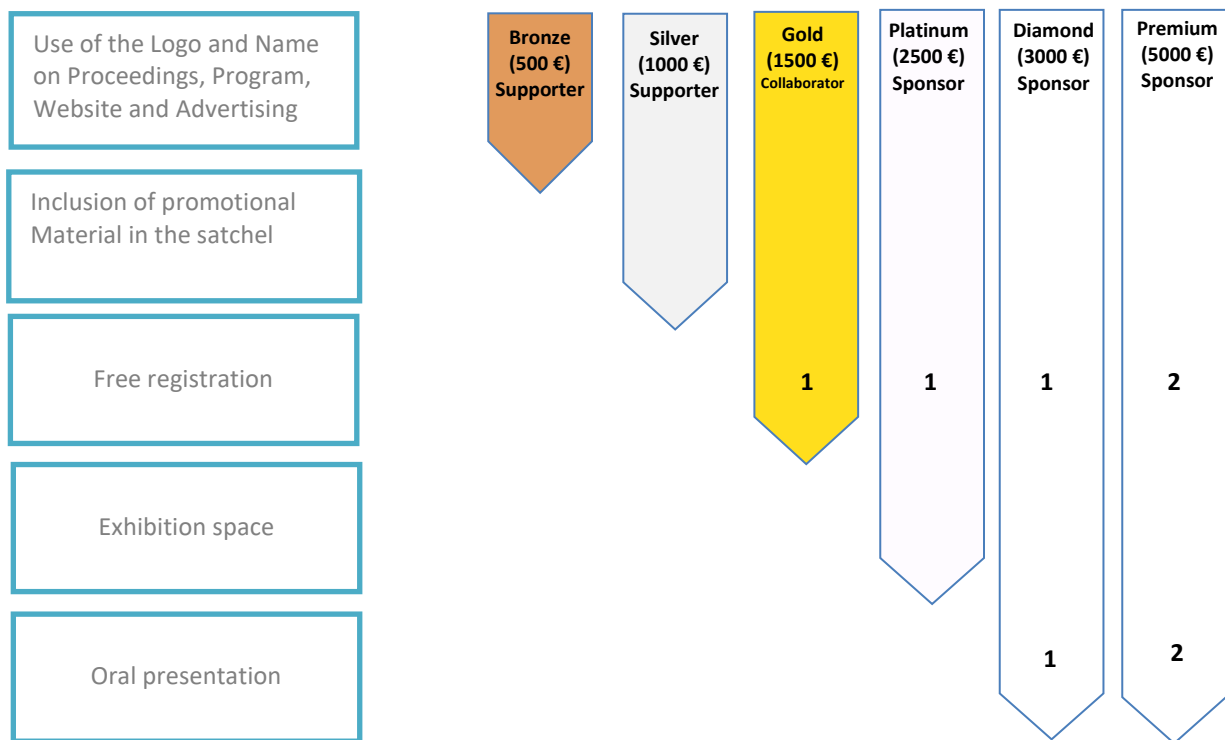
Use of the Logo and Name on Proceedings, Program, Website and Advertising

Inclusion of promotional Material in the satchel

Free registration

Exhibition space

Oral presentation

Bronze (500 €) Supporter

Silver (1000 €) Supporter

Gold (1500 €) Collaborator

1

Platinum (2500 €) Sponsor

1

Diamond (3000 €) Sponsor

1

1

Premium (5000 €) Sponsor

2

2